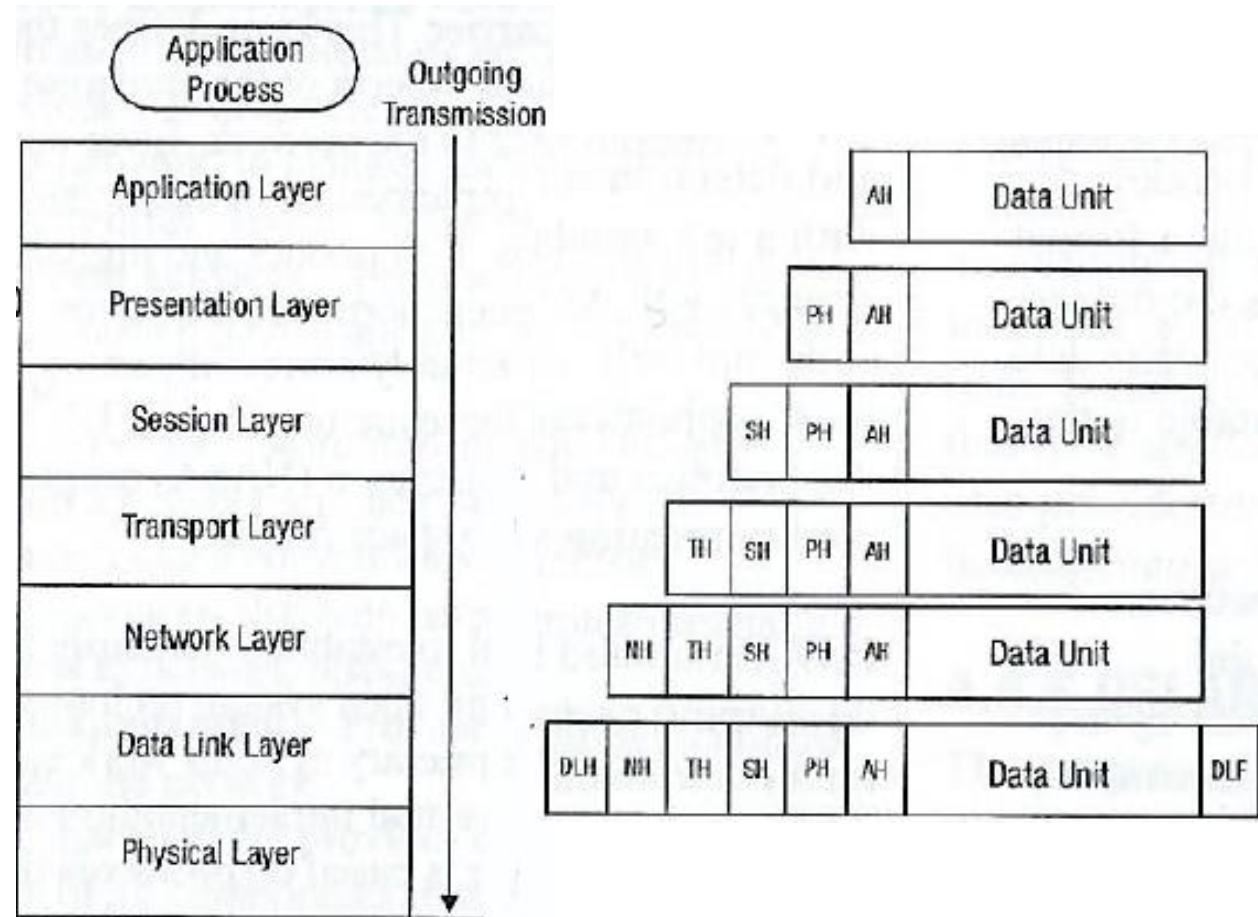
Application Process

Outgoing Transmission

Application Layer

Presentation Layer

Session Layer

Transport Layer

Network Layer

Data Link Layer

Physical Layer

AH Data Unit

PH AH Data Unit

SH PH AH Data Unit

TH SH PH AH Data Unit

NH TH SH PH AH Data Unit

DLH NH TH SH PH AH Data Unit DLF